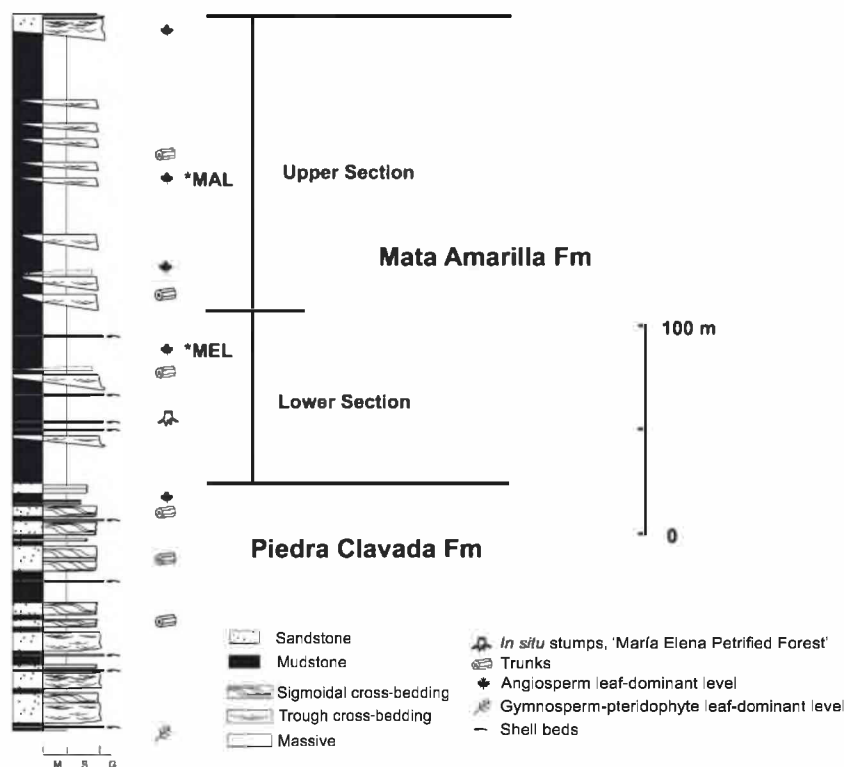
*MAL

Upper Section

Mata Amarilla Fm

*MEL

Lower Section

100 m

0

Piedra Clavada Fm

Sandstone
Mudstone
Sigmoidal cross-bedding
Trough cross-bedding
Massive

*In situ* stumps, 'María Elena Petrified Forest'
Trunks
Angiosperm leaf-dominant level
Gymnosperm-pteridophyte leaf-dominant level
Shell beds

M S G